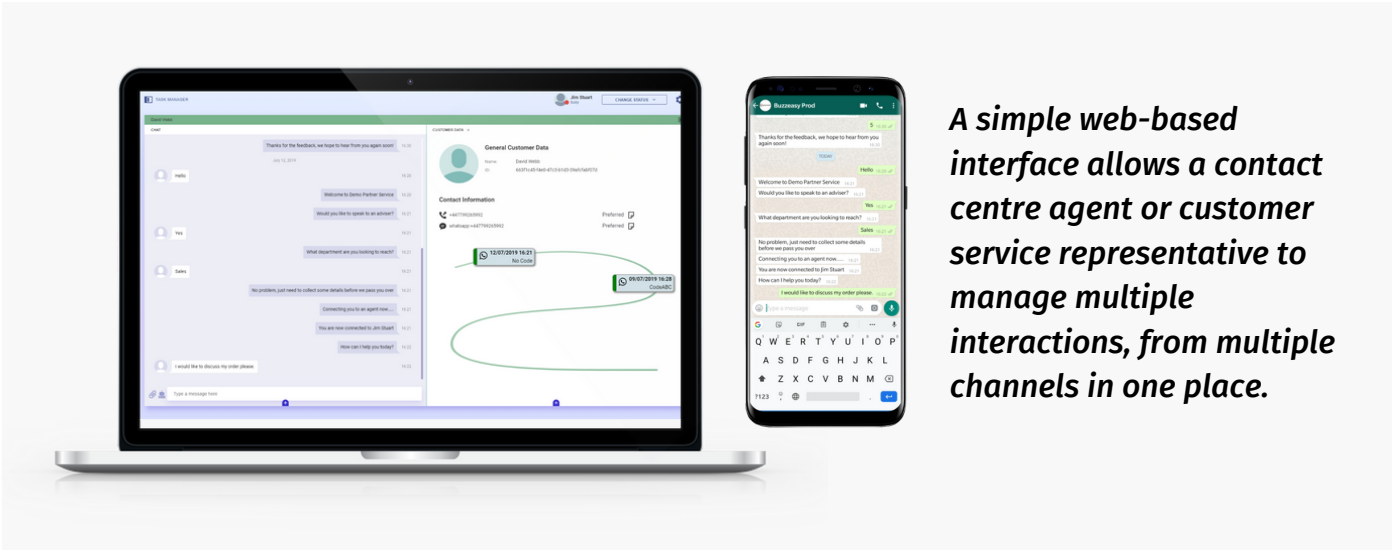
TASK MANAGER

Jim Stuart

CHANGE STATUS

CHAT

CUSTOMER DATA

Thanks for the feedback, we hope to hear from you again soon!

Hello

Welcome to Demo Partner Service

Would you like to speak to an advisor?

Yes

What department are you looking to reach?

Sales

No problem, just need to collect some details before we pass you over

Connecting you to an agent now....

You are now connected to Jim Stuart

How can I help you today?

I would like to discuss my order please

Type a message here

General Customer Data

Name: David Webb

Contact Information

Preferred

Preferred

12/07/2019 16:21
No Code

09/07/2019 16:28
CodeABC

Buzzeasy Prod

Thanks for the feedback, we hope to hear from you again soon!

TODAY

Hello

Welcome to Demo Partner Service

Would you like to speak to an advisor?

Yes

What department are you looking to reach?

Sales

No problem, just need to collect some details before we pass you over

Connecting you to an agent now....

You are now connected to Jim Stuart

How can I help you today?

I would like to discuss my order please

Type a message

Q W E R T Y U I O P
A S D F G H J K L
Z X C V B N M
?123

A simple web-based interface allows a contact centre agent or customer service representative to manage multiple interactions, from multiple channels in one place.